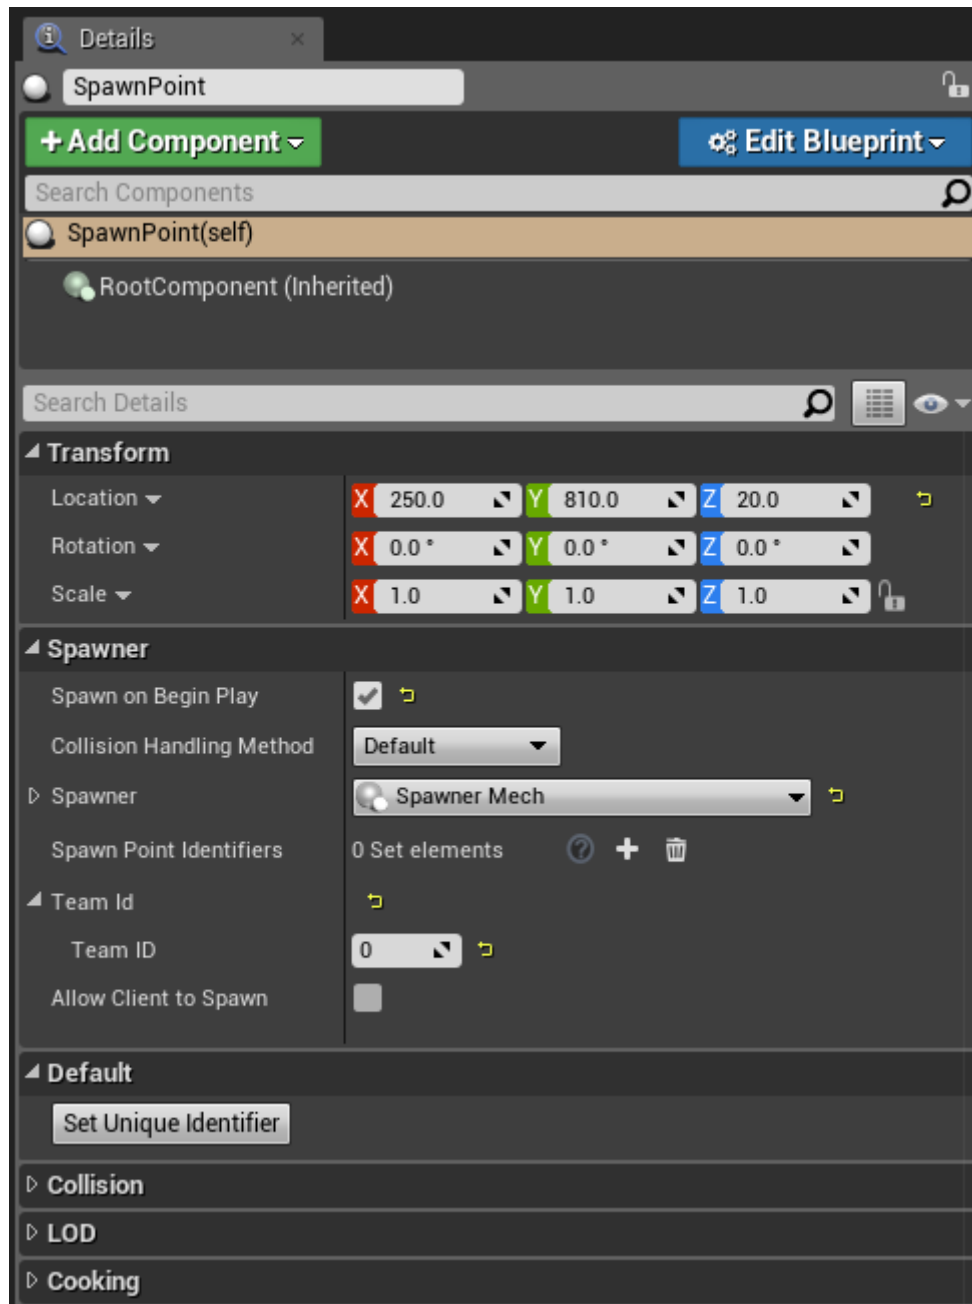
Details ×

SpawnPoint

+ Add Component

Edit Blueprint

Search Components

SpawnPoint(self)

RootComponent (Inherited)

Search Details

Transform

Location
X 250.0 Y 810.0 Z 20.0

Rotation
X 0.0 ° Y 0.0 ° Z 0.0 °

Scale
X 1.0 Y 1.0 Z 1.0

Spawner

Spawn on Begin Play

Collision Handling Method
Default

Spawner
Spawner Mech

Spawn Point Identifiers
0 Set elements

Team Id

Team ID
0

Allow Client to Spawn

Default

Set Unique Identifier

Collision

LOD

Cooking